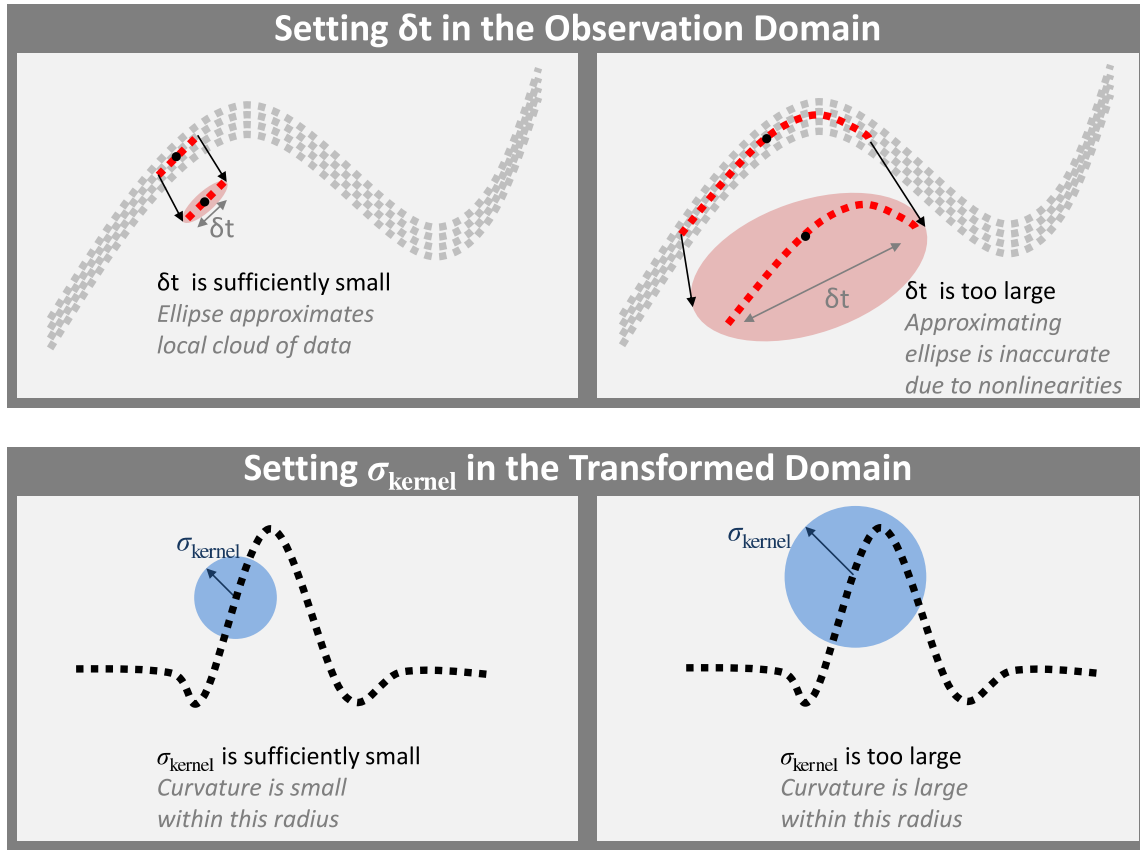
Setting δt in the Observation Domain

δt

δt is sufficiently small
Ellipse approximates local cloud of data

δt

δt is too large
Approximating ellipse is inaccurate due to nonlinearities

Setting $\sigma_{\text{kernel}}$ in the Transformed Domain

$\sigma_{\text{kernel}}$

$\sigma_{\text{kernel}}$ is sufficiently small
Curvature is small within this radius

$\sigma_{\text{kernel}}$

$\sigma_{\text{kernel}}$ is too large
Curvature is large within this radius